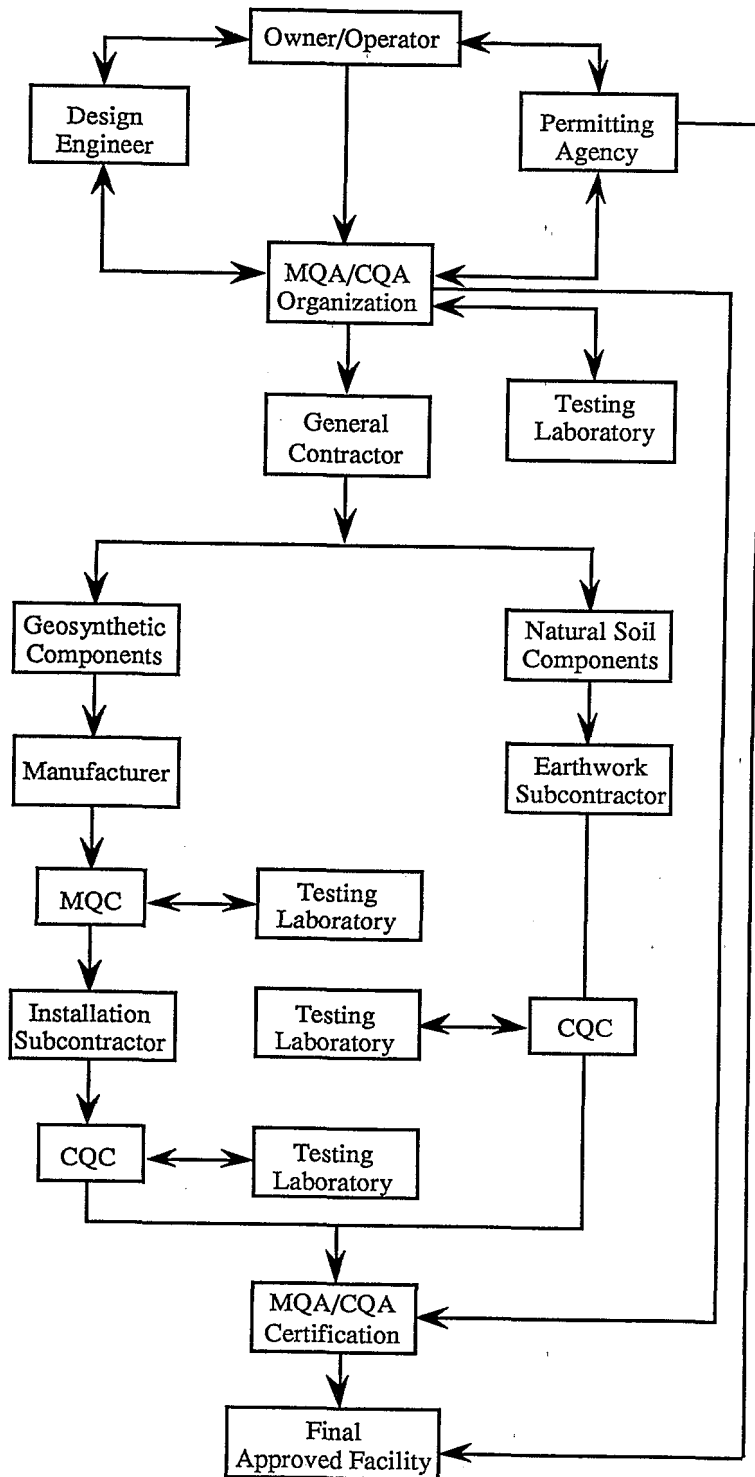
Owner/Operator

Design Engineer

Permitting Agency

MQA/CQA Organization

General Contractor

Testing Laboratory

Geosynthetic Components

Natural Soil Components

Manufacturer

Earthwork Subcontractor

MQC

Testing Laboratory

Installation Subcontractor

Testing Laboratory

CQC

CQC

Testing Laboratory

MQA/CQA Certification

Final Approved Facility